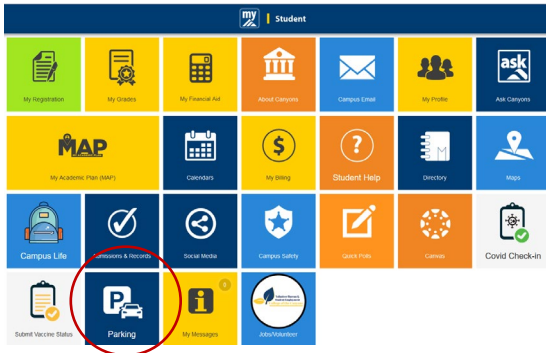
my | Student

My Registration

My Grades

My Financial Aid

About Canyons

Campus Email

My Profile

ask

Ask Canyons

MAP

My Academic Plan (MAP)

Calendars

$

My Billing

?

Student Help

Directory

Maps

Campus Life

Admissions & Records

Social Media

Campus Safety

Quick Polls

Canvas

Covid Check-in

Submit Vaccine Status

P

Parking

i

0

My Messages

Jobs/Volunteer